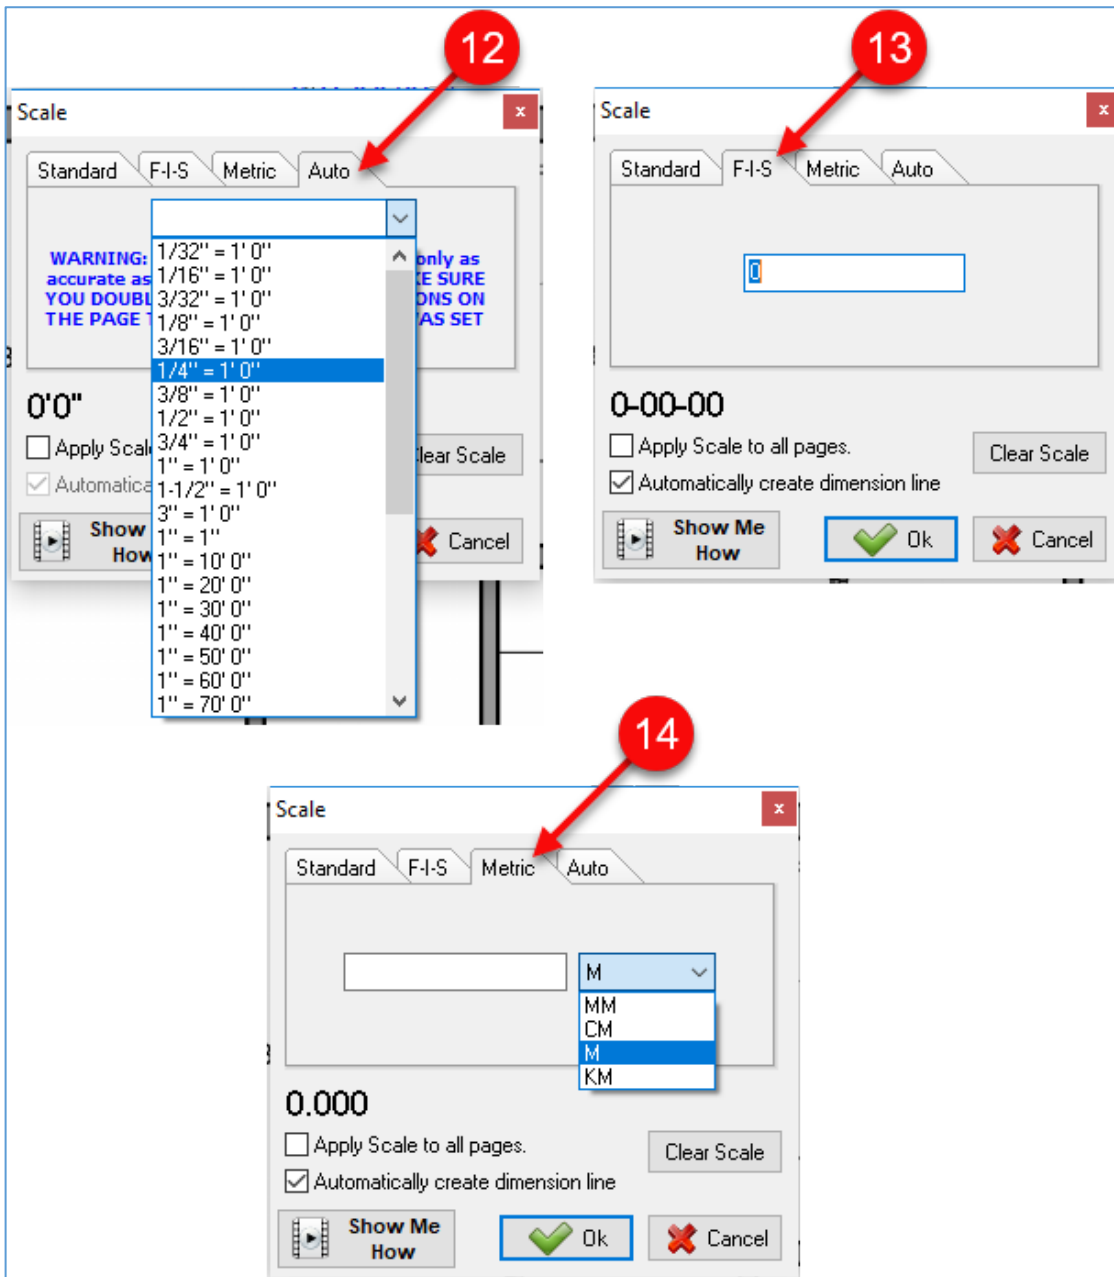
12

Scale

×

Standard F-I-S Metric Auto

WARNING: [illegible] only as accurate as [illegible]E SURE YOU DOUBL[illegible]ONS ON THE PAGE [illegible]AS SET

1/32" = 1' 0"
1/16" = 1' 0"
3/32" = 1' 0"
1/8" = 1' 0"
3/16" = 1' 0"
1/4" = 1' 0"
3/8" = 1' 0"
1/2" = 1' 0"
3/4" = 1' 0"
1" = 1' 0"
1-1/2" = 1' 0"
3" = 1' 0"
1" = 1"
1" = 10' 0"
1" = 20' 0"
1" = 30' 0"
1" = 40' 0"
1" = 50' 0"
1" = 60' 0"
1" = 70' 0"

0'0"

Apply Scal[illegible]

Automatica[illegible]

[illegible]lear Scale

Show How

Cancel

13

Scale

×

Standard F-I-S Metric Auto

0

0-00-00

Apply Scale to all pages.

Clear Scale

Automatically create dimension line

Show Me How

Ok

Cancel

14

Scale

×

Standard F-I-S Metric Auto

M

MM
CM
M
KM

0.000

Apply Scale to all pages.

Clear Scale

Automatically create dimension line

Show Me How

Ok

Cancel